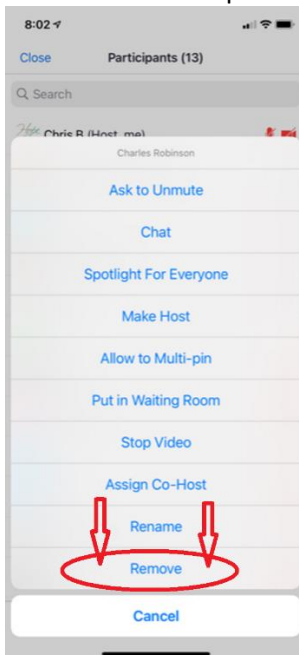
8:02

Close

Participants (13)

Search

Chris B (Host, me)

Charles Robinson

Ask to Unmute

Chat

Spotlight For Everyone

Make Host

Allow to Multi-pin

Put in Waiting Room

Stop Video

Assign Co-Host

Rename

Remove

Cancel